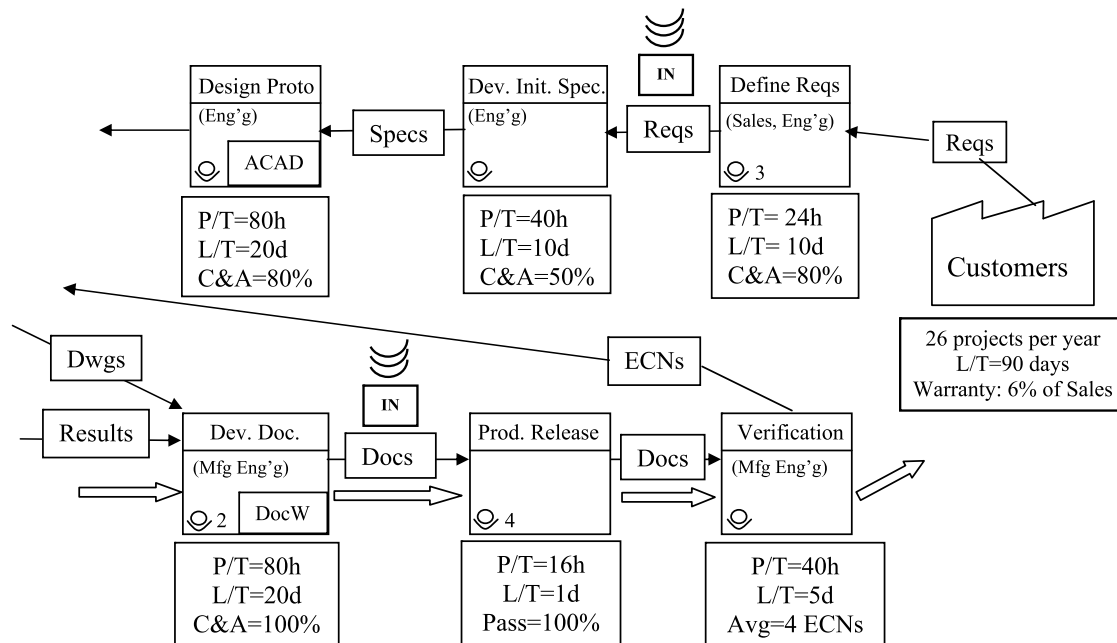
Design Proto
(Eng'g)
ACAD

Specs

IN

Dev. Init. Spec.
(Eng'g)

Reqs

Define Reqs
(Sales, Eng'g)
3

Reqs

Customers

P/T=80h
L/T=20d
C&A=80%

P/T=40h
L/T=10d
C&A=50%

P/T= 24h
L/T= 10d
C&A=80%

26 projects per year
L/T=90 days
Warranty: 6% of Sales

Dwgs

ECNs

IN

Results

Dev. Doc.
(Mfg Eng'g)
2
DocW

Docs

Prod. Release
4

Docs

Verification
(Mfg Eng'g)

P/T=80h
L/T=20d
C&A=100%

P/T=16h
L/T=1d
Pass=100%

P/T=40h
L/T=5d
Avg=4 ECNs